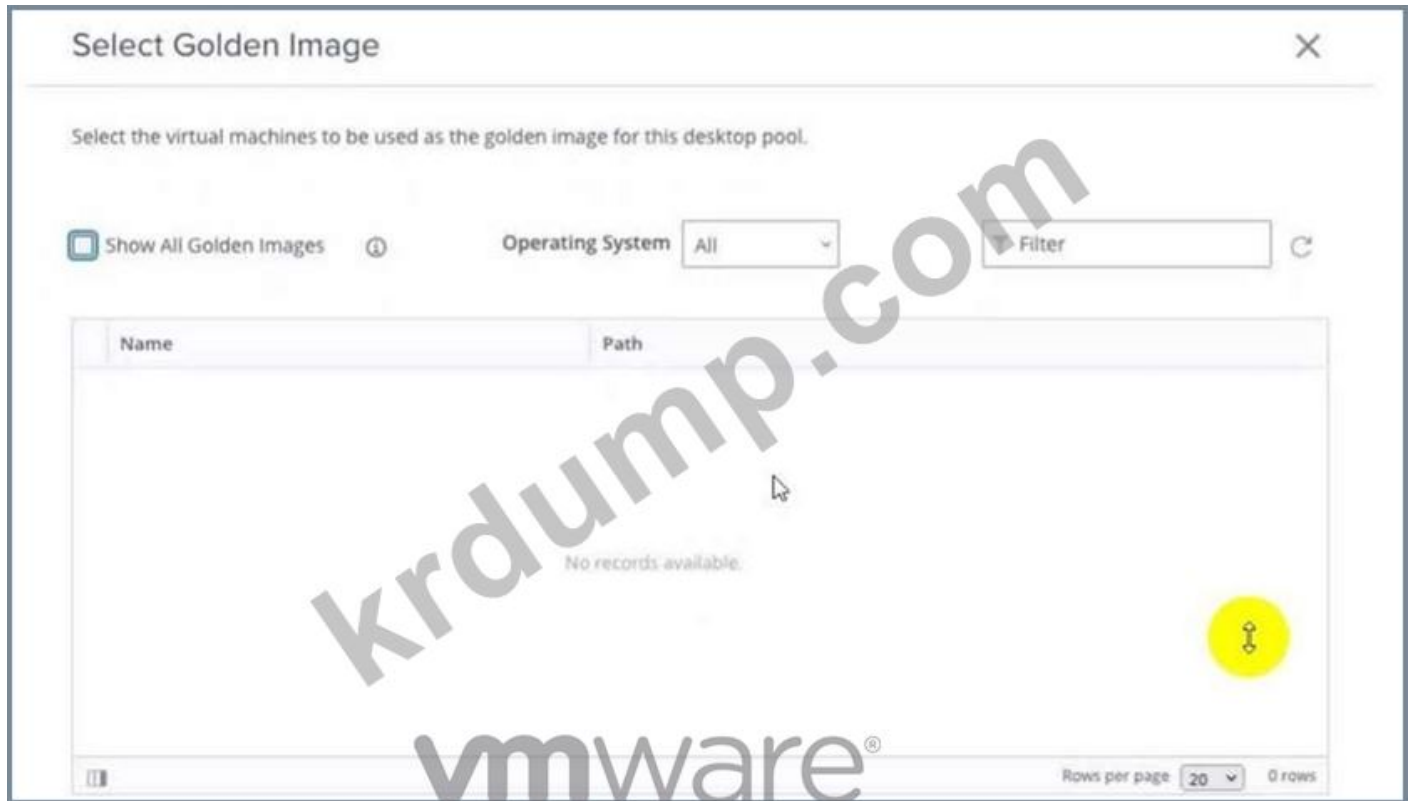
Select Golden Image

Select the virtual machines to be used as the golden image for this desktop pool.

Show All Golden Images

Operating System All

Filter

| Name | Path |
|---|---|

No records available.

krdump.com

vmware®

Rows per page 20 0 rows